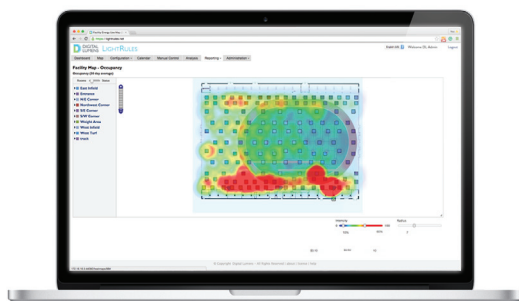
DIGITAL LUMENS LIGHTRULES

Dashboard Map Configuration Calendar Manual Control Analysis Reporting Administration

Facility Map - Occupancy

Occupancy (30 day average)

East Infield
Entrance
NE Corner
Northwest Corner
NE Corner
SE Corner
SW Corner
Weight Area
West Infield
West Turf
track

Intensity
Radius

© Copyright Digital Lumens - All Rights Reserved